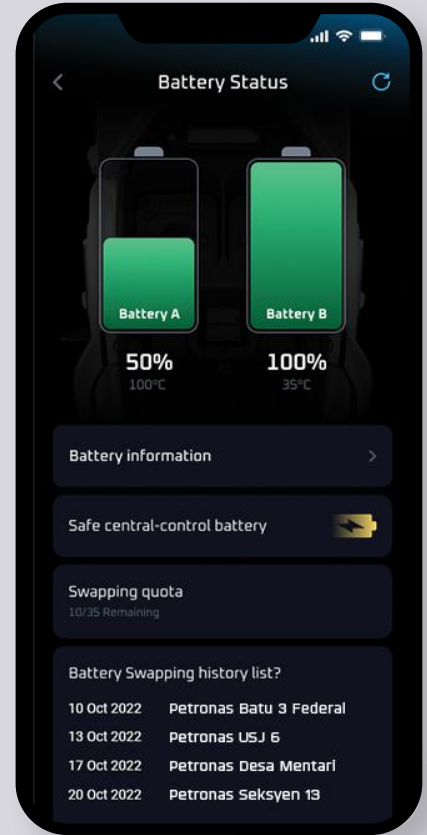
Battery Status

Battery A

Battery B

50%
100°C

100%
35°C

Battery information

Safe central-control battery

Swapping quota
10/35 Remaining

Battery Swapping history list?

| | |
|---|---|
| 10 Oct 2022 | Petronas Batu 3 Federal |
| 13 Oct 2022 | Petronas USJ 6 |
| 17 Oct 2022 | Petronas Desa Mentari |
| 20 Oct 2022 | Petronas Seksyen 13 |